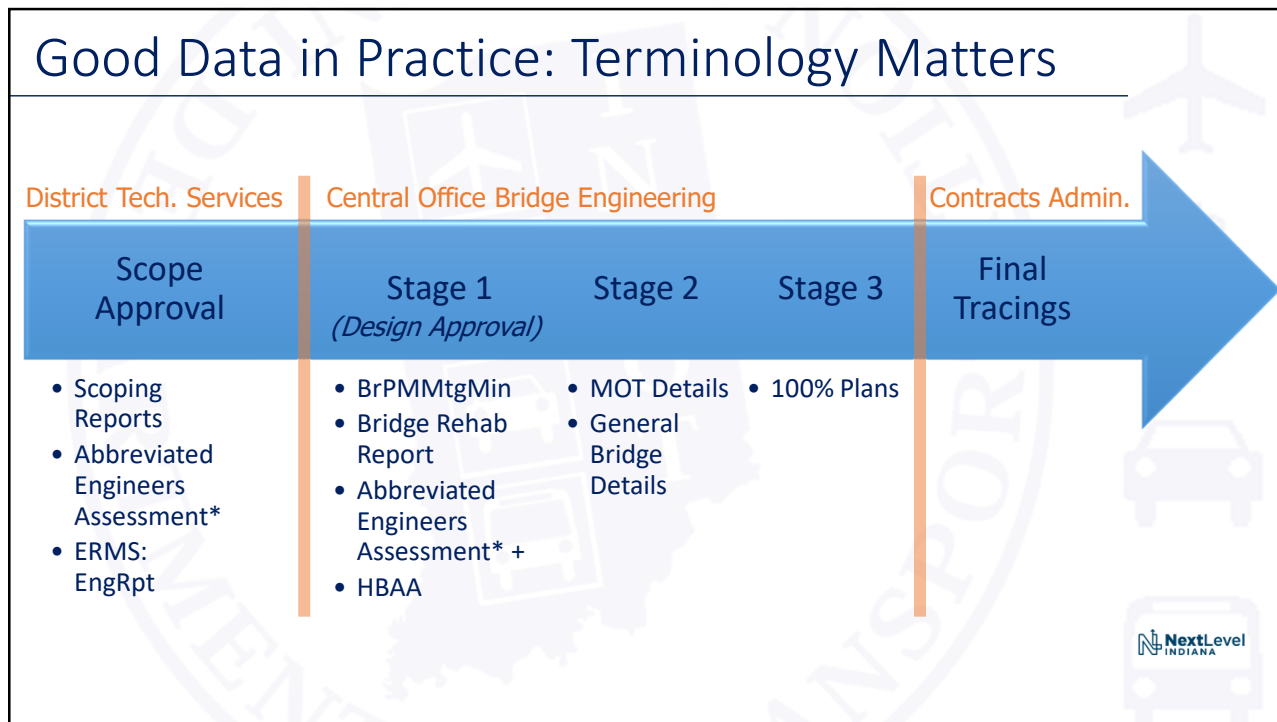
Good Data in Practice: Terminology Matters

District Tech. Services

Scope Approval

- Scoping Reports
- Abbreviated Engineers Assessment*
- ERMS: EngRpt

Central Office Bridge Engineering

Stage 1
(Design Approval)

- BrPMMtgMin
- Bridge Rehab Report
- Abbreviated Engineers Assessment* +
- HBAA

Stage 2

- MOT Details
- General Bridge Details

Stage 3

- 100% Plans

Contracts Admin.

Final Tracings

NextLevel INDIANA